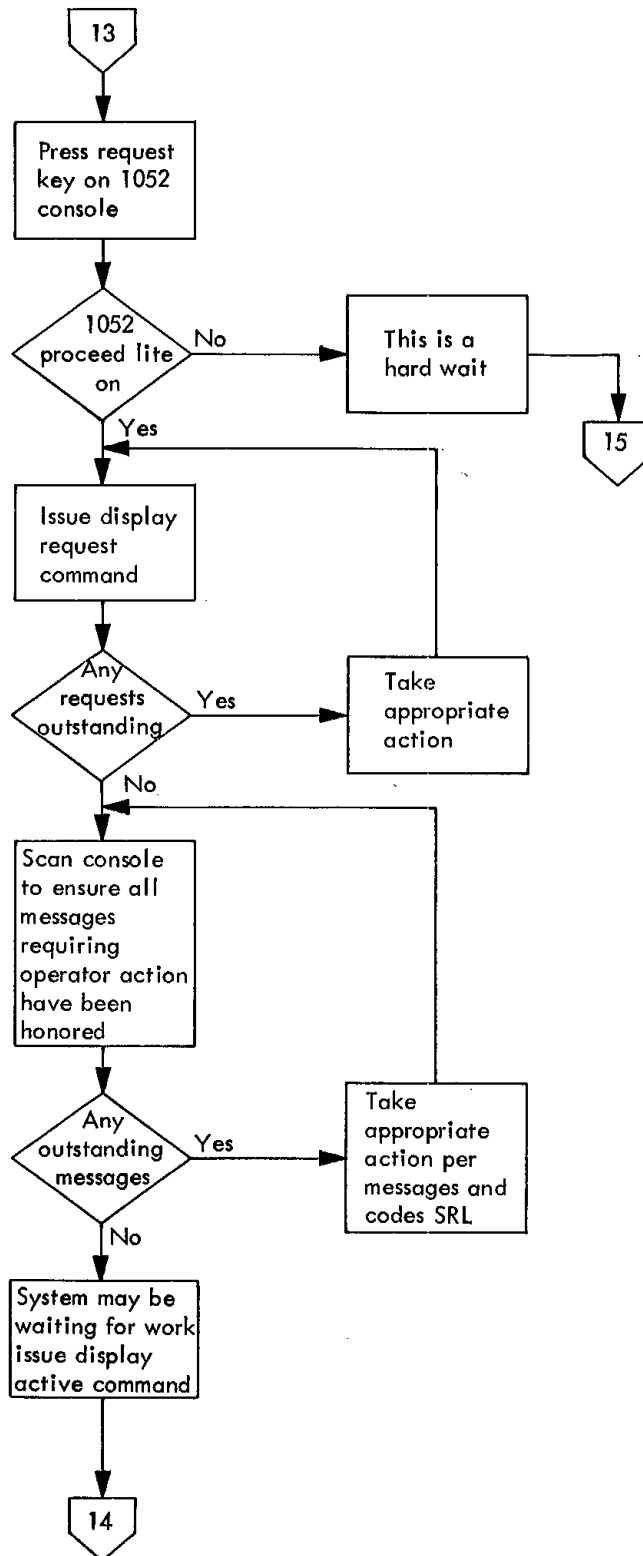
13

Press request key on 1052 console

1052 proceed lite on

No

This is a hard wait

15

Yes

Issue display request command

Any requests outstanding

Yes

Take appropriate action

No

Scan console to ensure all messages requiring operator action have been honored

Any outstanding messages

Yes

Take appropriate action per messages and codes SRL

No

System may be waiting for work issue display active command

14